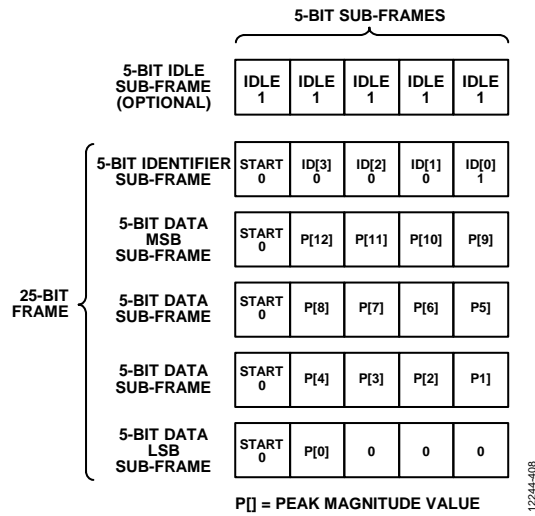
5-BIT SUB-FRAMES

5-BIT IDLE SUB-FRAME (OPTIONAL)

| IDLE 1 | IDLE 1 | IDLE 1 | IDLE 1 | IDLE 1 |
|---|---|---|---|---|

25-BIT FRAME

5-BIT IDENTIFIER SUB-FRAME

| START 0 | ID[3] 0 | ID[2] 0 | ID[1] 0 | ID[0] 1 |
|---|---|---|---|---|

5-BIT DATA MSB SUB-FRAME

| START 0 | P[12] | P[11] | P[10] | P[9] |
|---|---|---|---|---|

5-BIT DATA SUB-FRAME

| START 0 | P[8] | P[7] | P[6] | P5] |
|---|---|---|---|---|

5-BIT DATA SUB-FRAME

| START 0 | P[4] | P[3] | P[2] | P1] |
|---|---|---|---|---|

5-BIT DATA LSB SUB-FRAME

| START 0 | P[0] | 0 | 0 | 0 |
|---|---|---|---|---|

P[] = PEAK MAGNITUDE VALUE

12244-408